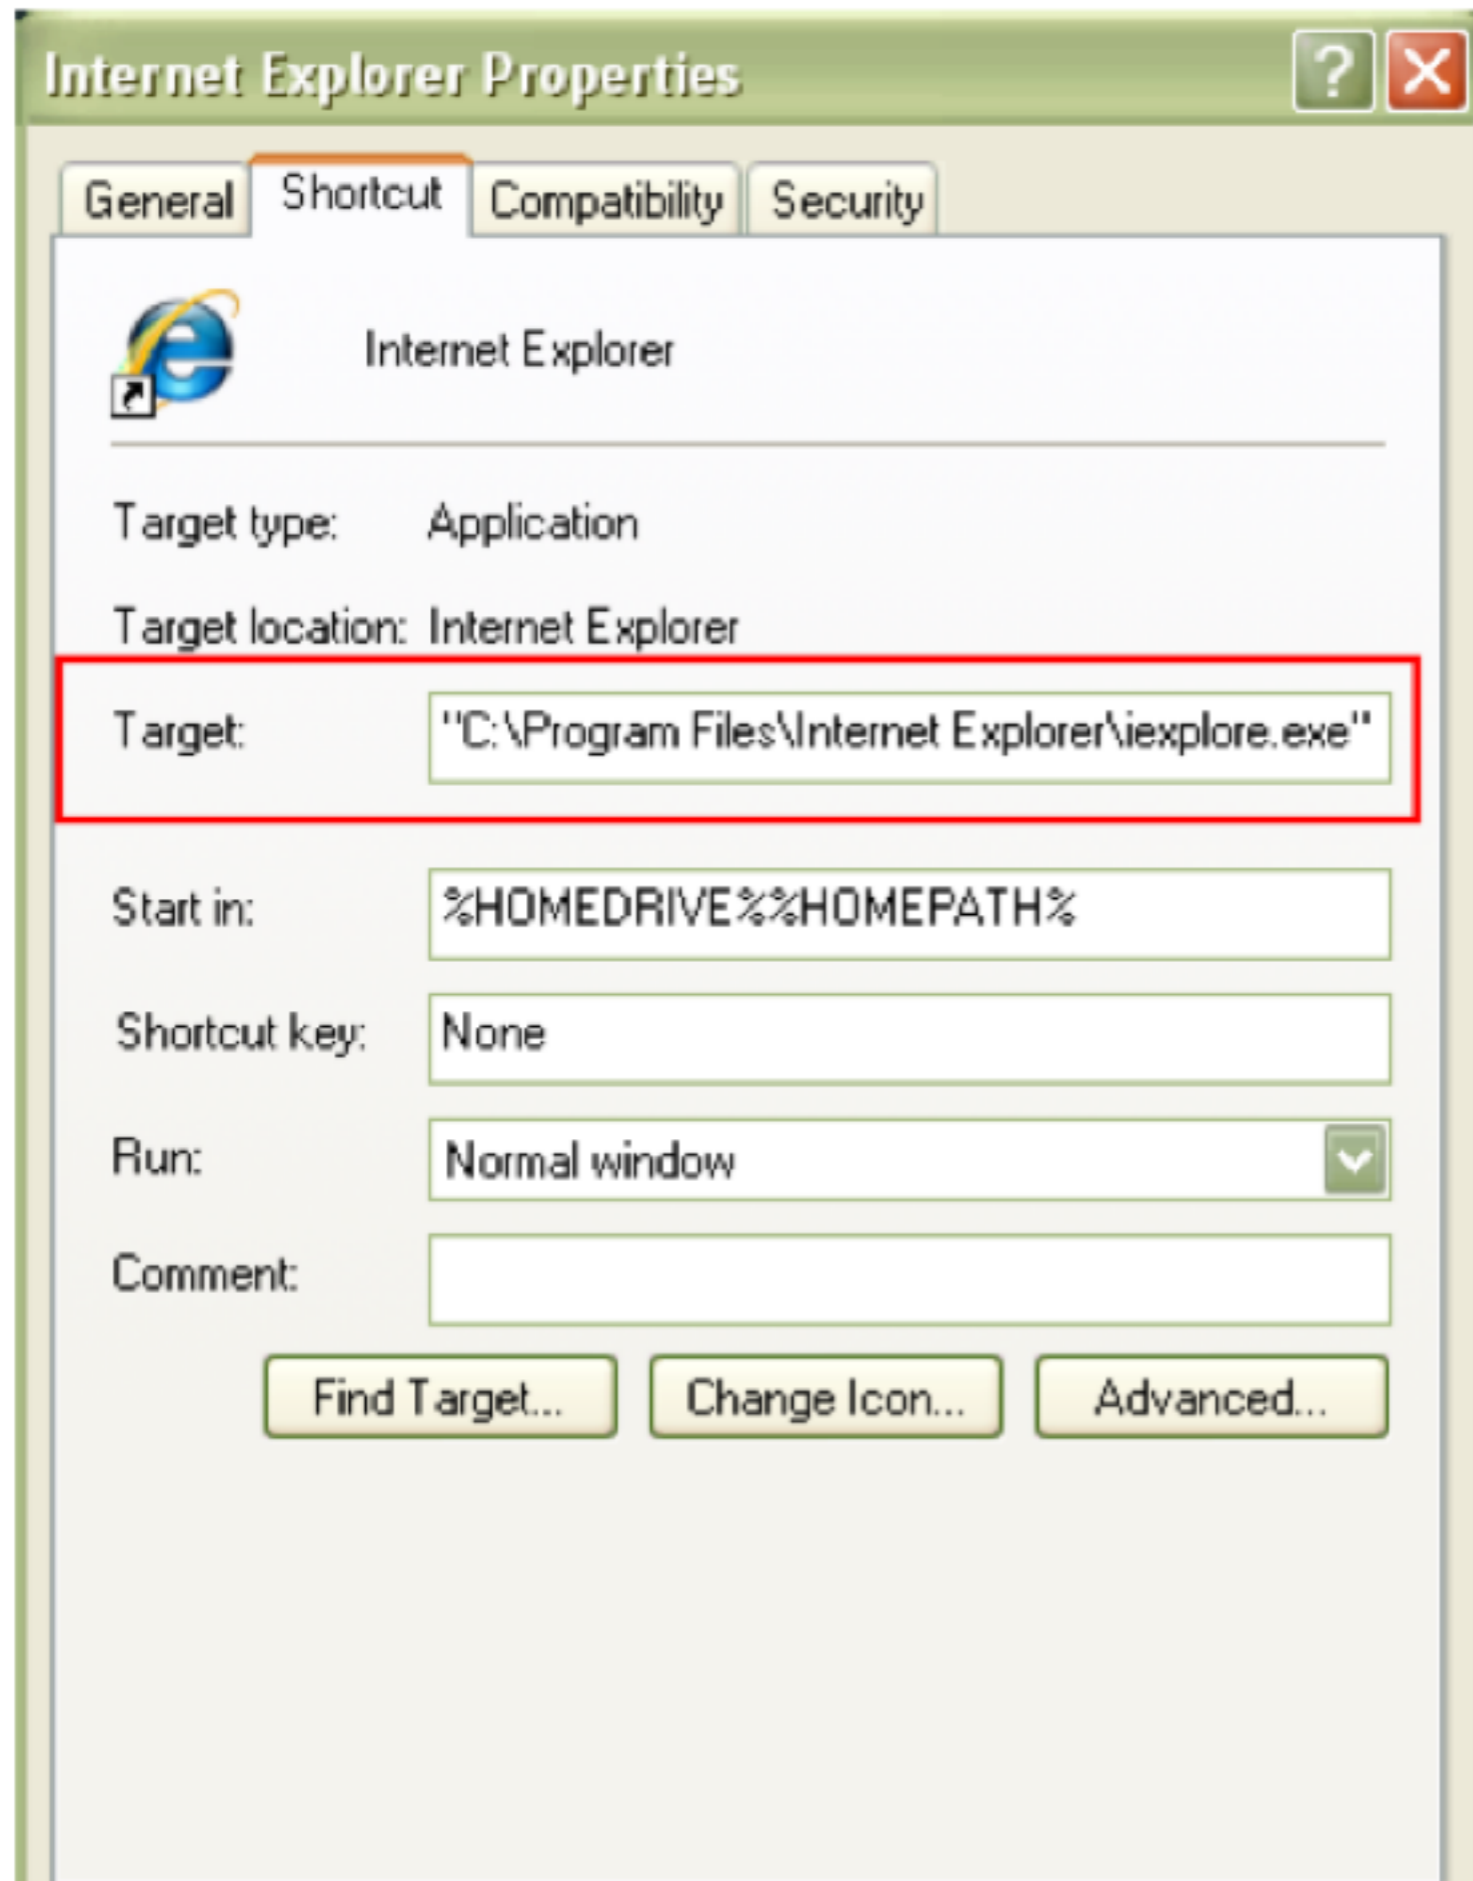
Internet Explorer Properties

?

General | Shortcut | Compatibility | Security

Internet Explorer

Target type: Application

Target location: Internet Explorer

Target: "C:\Program Files\Internet Explorer\iexplore.exe"

Start in: %HOMEDRIVE%%HOMEPATH%

Shortcut key: None

Run: Normal window

Comment:

Find Target... Change Icon... Advanced...